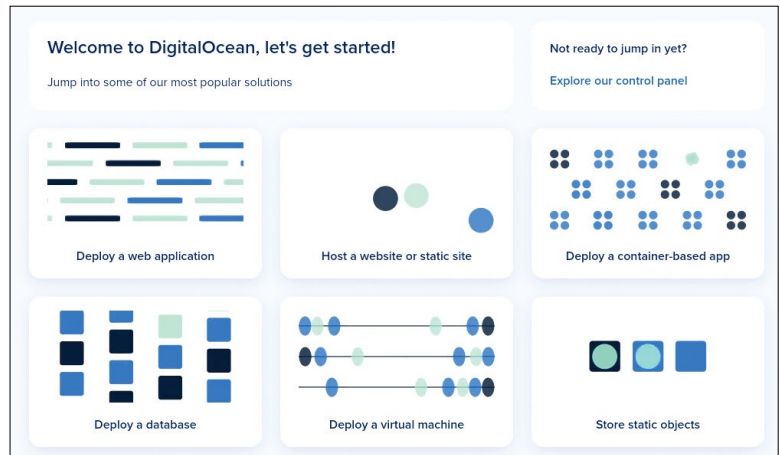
Welcome to DigitalOcean, let's get started!

Jump into some of our most popular solutions

Not ready to jump in yet?

Explore our control panel

Deploy a web application

Host a website or static site

Deploy a container-based app

Deploy a database

Deploy a virtual machine

Store static objects